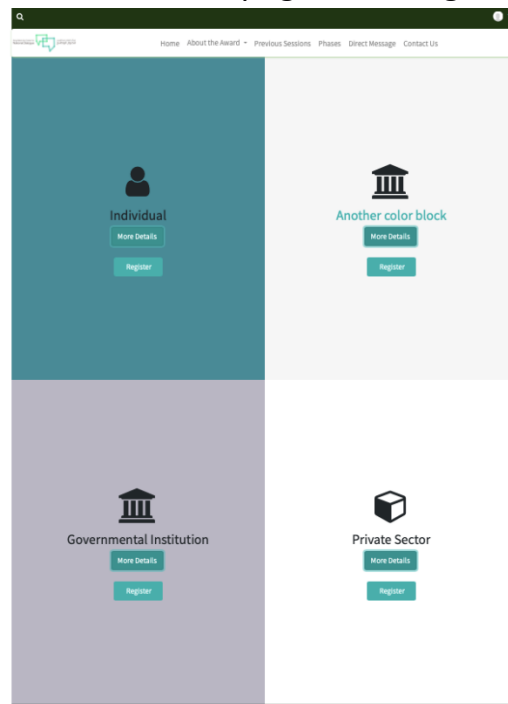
Home About the Award Previous Sessions Phases Direct Message Contact Us

Individual
More Details
Register

Another color block
More Details
Register

Governmental Institution
More Details
Register

Private Sector
More Details
Register